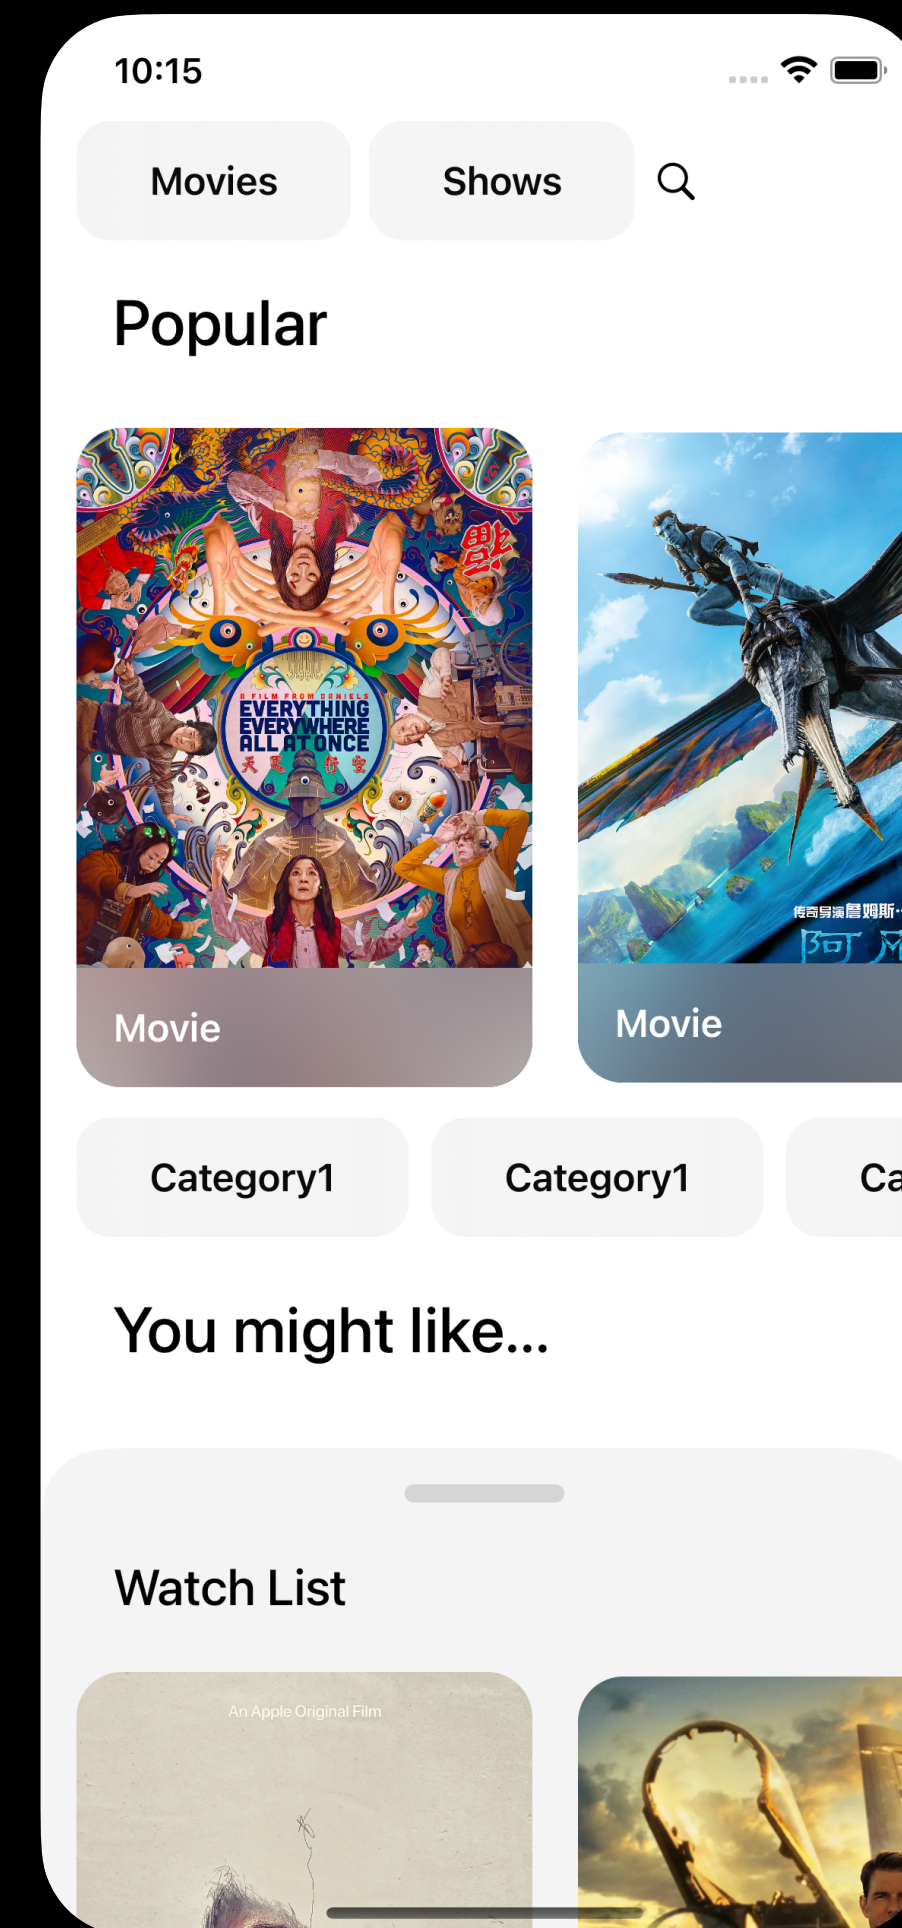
10:15

Movies

Shows

Popular

A FILM FROM DANIELS
EVERYTHING EVERYWHERE ALL AT ONCE
天 晓 行 空
Movie

传奇导演詹姆斯·
阿 凡
Movie

Category1

Category1

Ca

You might like...

Watch List

An Apple Original Film